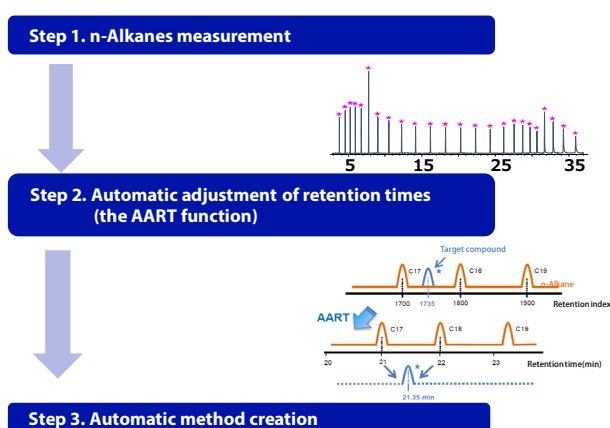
Step 1. n-Alkanes measurement

5
15
25
35

Step 2. Automatic adjustment of retention times (the AART function)

Target compound
C17
C18
C19
n-Alkane
1700
1735
1800
1900
Retention index

AART
C17
C18
C19
20
21
22
23
Retention time(min)
21.35 min

Step 3. Automatic method creation